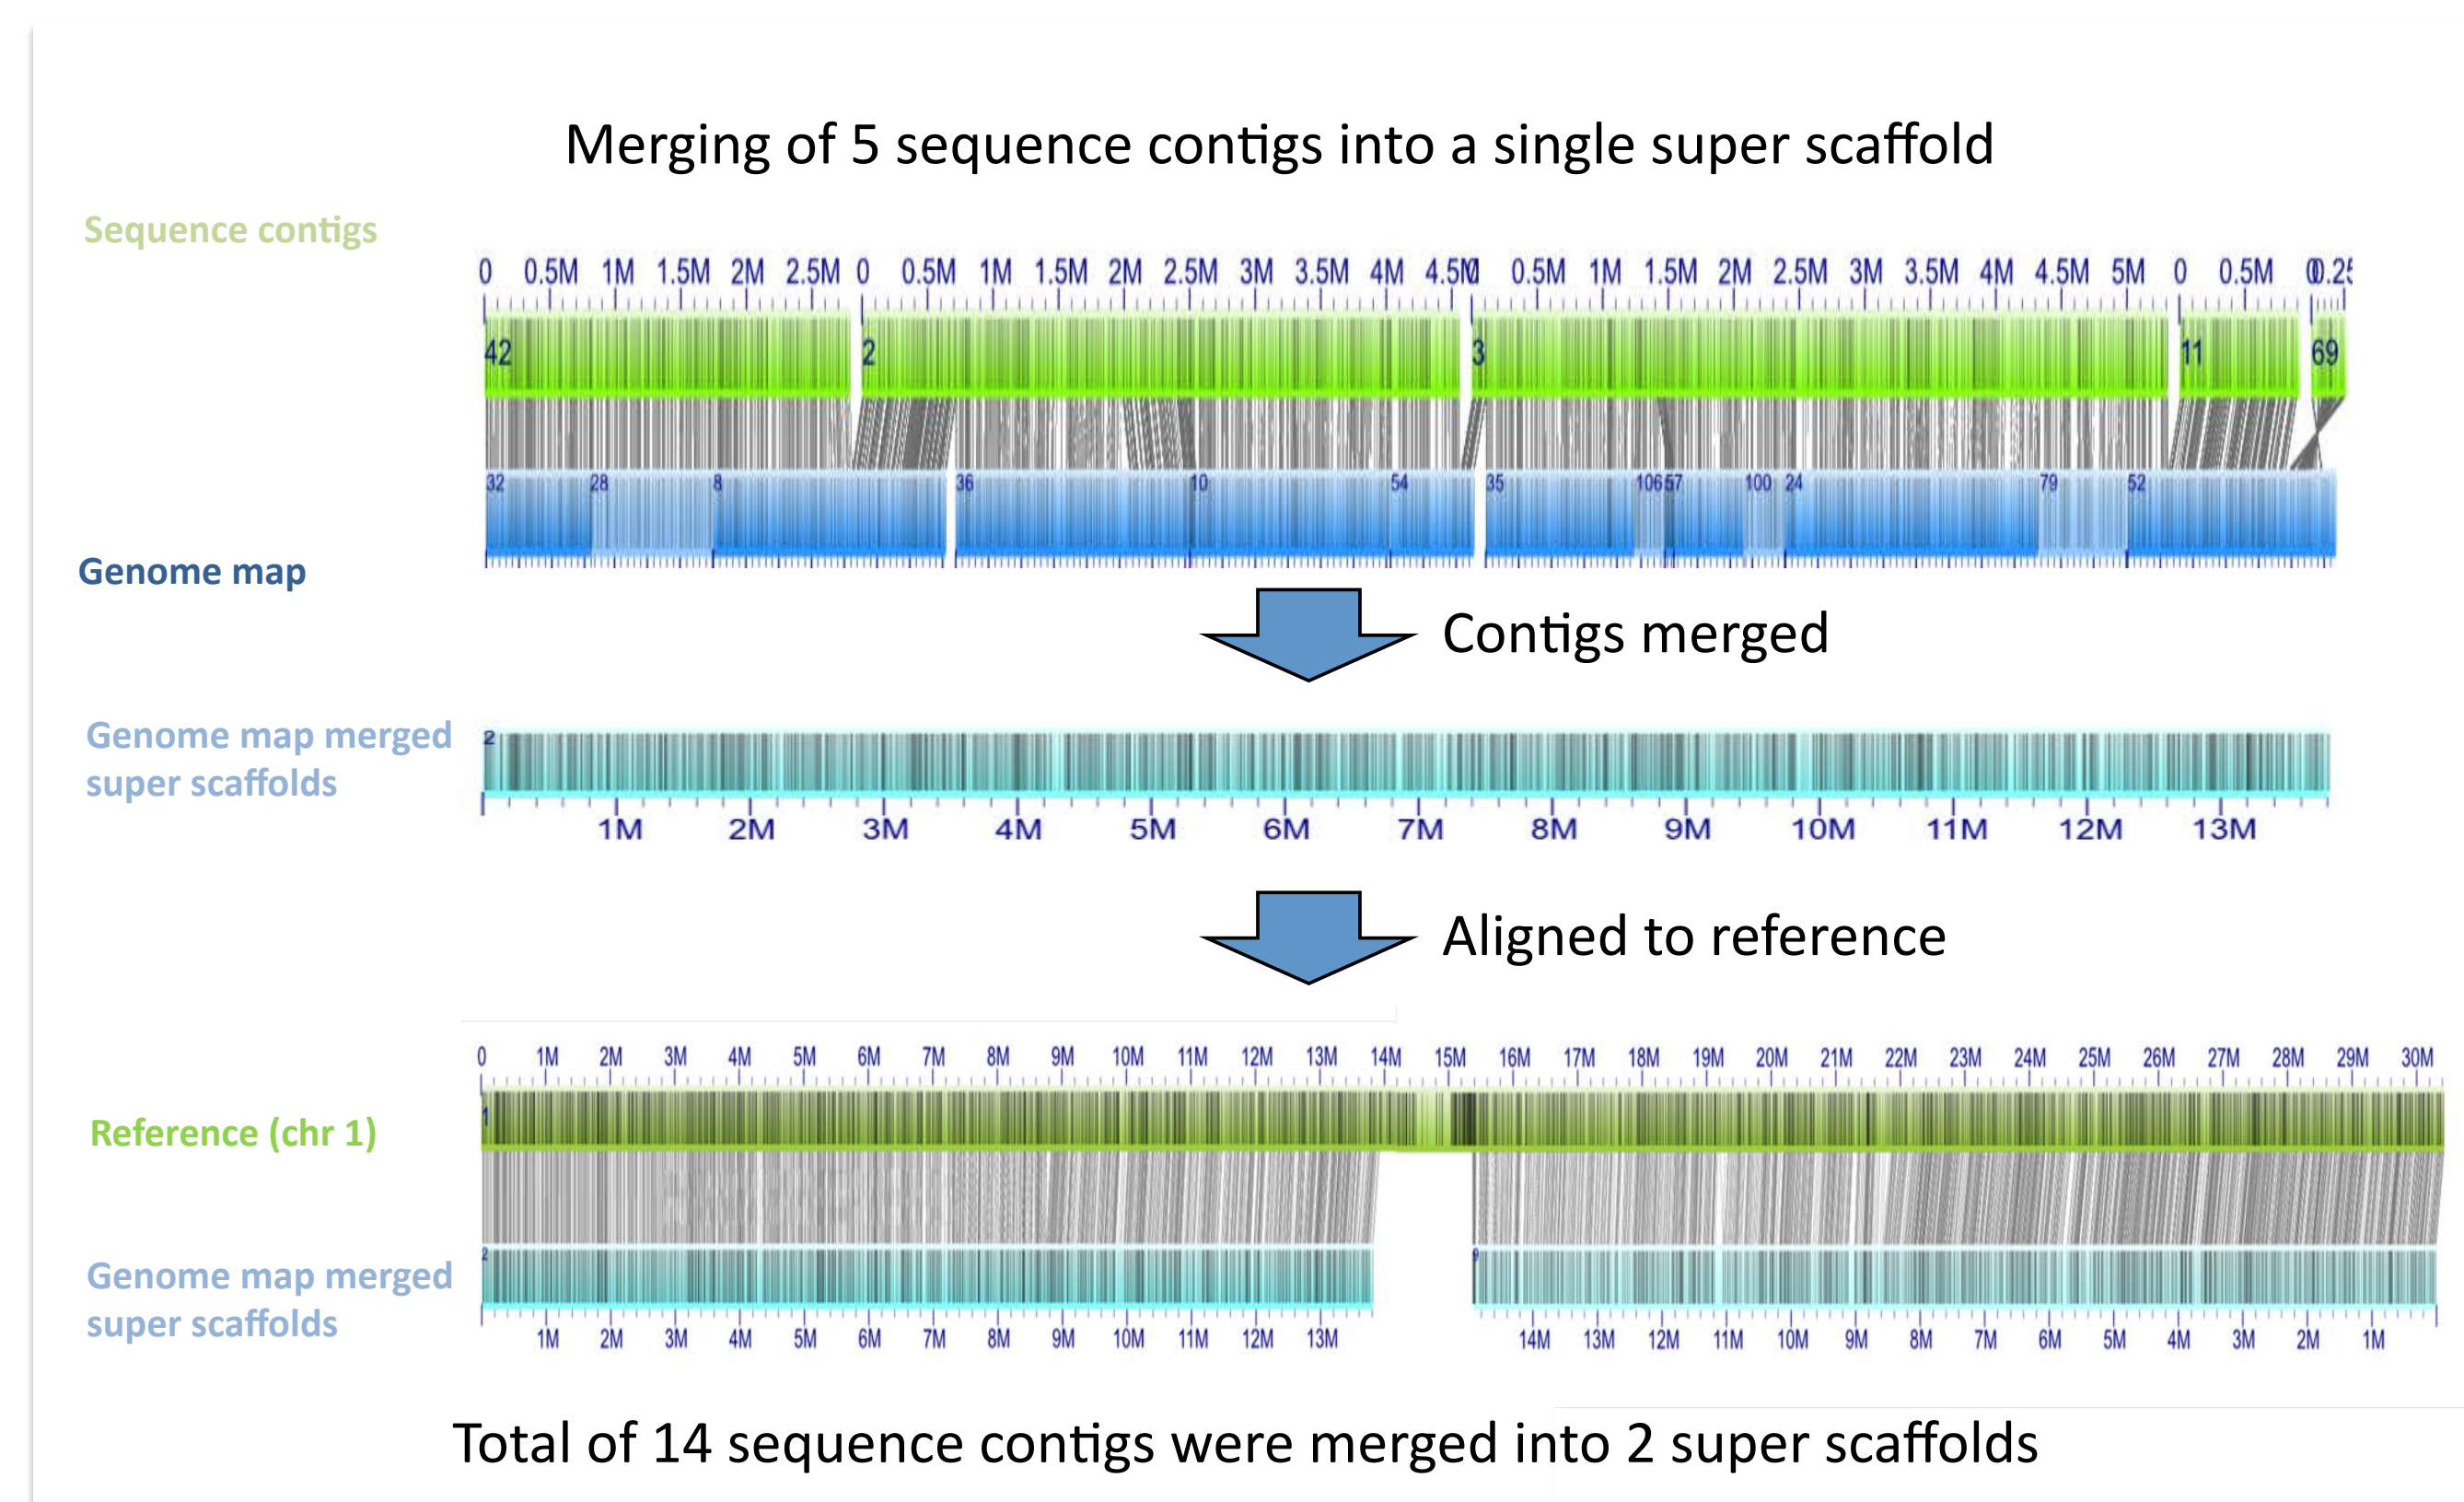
Merging of 5 sequence contigs into a single super scaffold

Sequence contigs

0 0.5M 1M 1.5M 2M 2.5M 0 0.5M 1M 1.5M 2M 2.5M 3M 3.5M 4M 4.5M0 0.5M 1M 1.5M 2M 2.5M 3M 3.5M 4M 4.5M 5M 0 0.5M 00.25

42 2 3 11 69

32 28 8 36 10 54 35 106 57 100 24 79 52

Genome map

Contigs merged

Genome map merged super scaffolds

2

1M 2M 3M 4M 5M 6M 7M 8M 9M 10M 11M 12M 13M

Aligned to reference

0 1M 2M 3M 4M 5M 6M 7M 8M 9M 10M 11M 12M 13M 14M 15M 16M 17M 18M 19M 20M 21M 22M 23M 24M 25M 26M 27M 28M 29M 30M

Reference (chr 1)

1

Genome map merged super scaffolds

2 9

1M 2M 3M 4M 5M 6M 7M 8M 9M 10M 11M 12M 13M 14M 13M 12M 11M 10M 9M 8M 7M 6M 5M 4M 3M 2M 1M

Total of 14 sequence contigs were merged into 2 super scaffolds